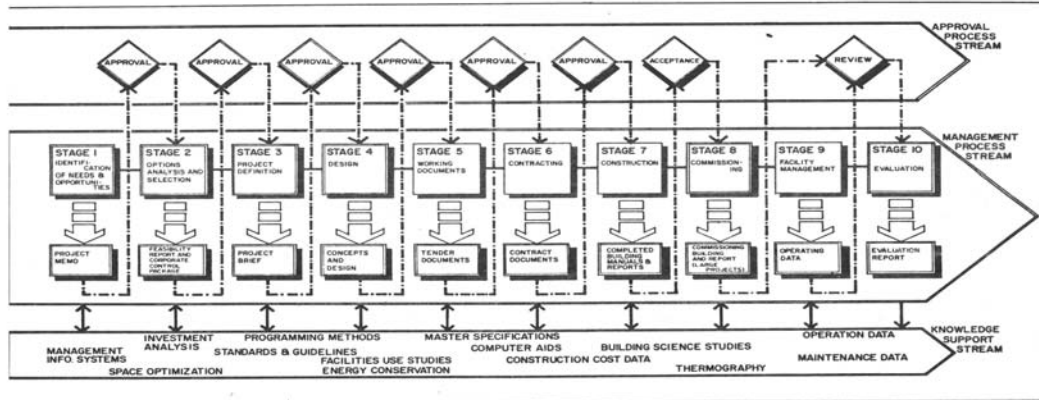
APPROVAL PROCESS STREAM

APPROVAL
APPROVAL
APPROVAL
APPROVAL
APPROVAL
APPROVAL
ACCEPTANCE
REVIEW

MANAGEMENT PROCESS STREAM

STAGE 1 IDENTIFICATION OF NEEDS & OPPORTUNITIES
STAGE 2 OPTIONS ANALYSIS AND SELECTION
STAGE 3 PROJECT DEFINITION
STAGE 4 DESIGN
STAGE 5 WORKING DOCUMENTS
STAGE 6 CONTRACTING
STAGE 7 CONSTRUCTION
STAGE 8 COMMISSIONING
STAGE 9 FACILITY MANAGEMENT
STAGE 10 EVALUATION

PROJECT MEMO
FEASIBILITY REPORT AND CORPORATE CONTROL PACKAGE
PROJECT BRIEF
CONCEPTS AND DESIGN
TENDER DOCUMENTS
CONTRACT DOCUMENTS
COMPLETED BUILDING MANUALS & REPORTS
COMMISSIONING BUILDING AND REPORT (LARGE PROJECTS)
OPERATING DATA
EVALUATION REPORT

KNOWLEDGE SUPPORT STREAM

MANAGEMENT INFO. SYSTEMS
INVESTMENT ANALYSIS
SPACE OPTIMIZATION
PROGRAMMING METHODS
STANDARDS & GUIDELINES
FACILITIES USE STUDIES
ENERGY CONSERVATION
MASTER SPECIFICATIONS
COMPUTER AIDS
CONSTRUCTION COST DATA
BUILDING SCIENCE STUDIES
THERMOGRAPHY
OPERATION DATA
MAINTENANCE DATA